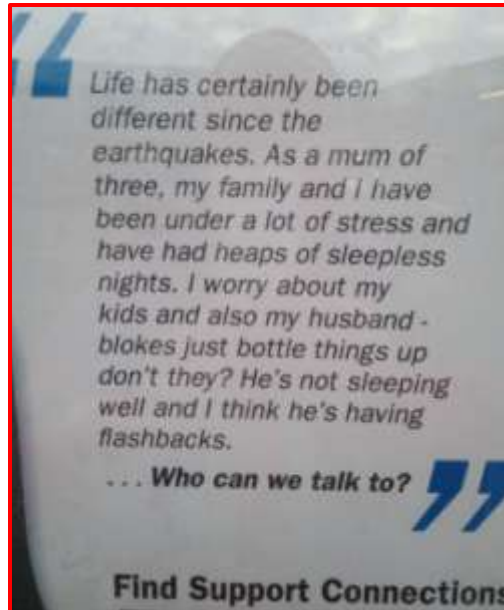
Life has certainly been different since the earthquakes. As a mum of three, my family and I have been under a lot of stress and have had heaps of sleepless nights. I worry about my kids and also my husband - blokes just bottle things up don't they? He's not sleeping well and I think he's having flashbacks.

. . . Who can we talk to?

Find Support Connection